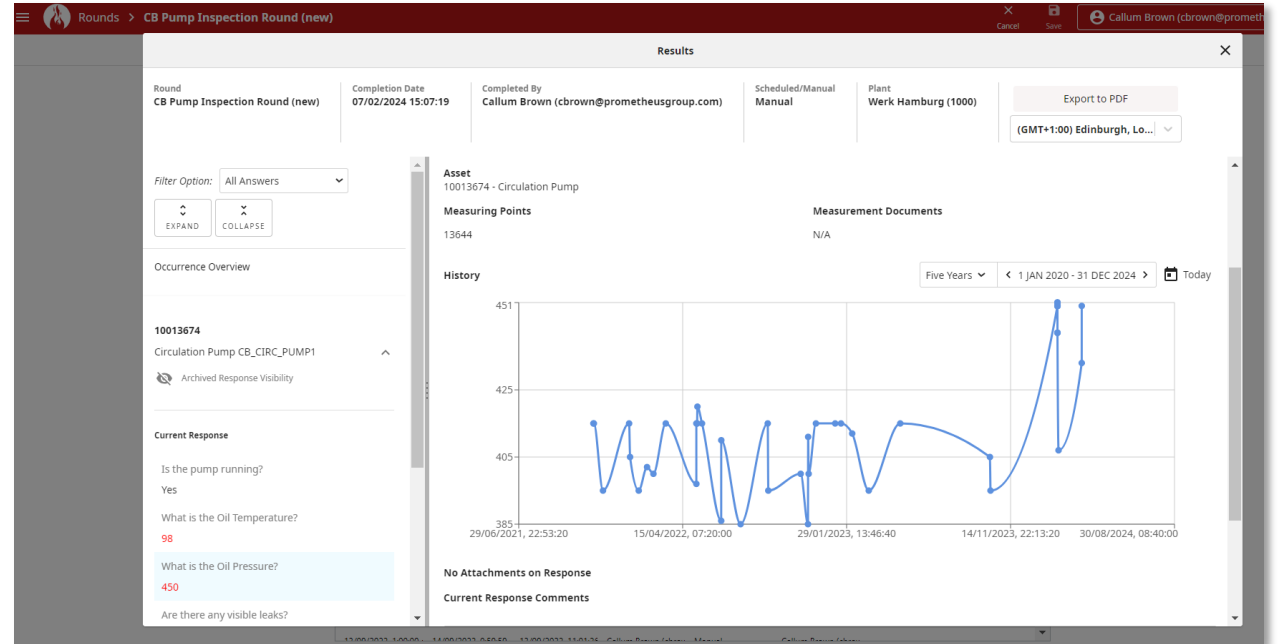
Rounds > CB Pump Inspection Round (new)

Cancel Save Callum Brown (cbrown@prometh

Results

Round
CB Pump Inspection Round (new)

Completion Date
07/02/2024 15:07:19

Completed By
Callum Brown (cbrown@prometheusgroup.com)

Scheduled/Manual
Manual

Plant
Werk Hamburg (1000)

Export to PDF

(GMT+1:00) Edinburgh, Lo...

Filter Option: All Answers

EXPAND COLLAPSE

Occurrence Overview

10013674
Circulation Pump CB_CIRC_PUMP1

Archived Response Visibility

Current Response

Is the pump running?
Yes

What is the Oil Temperature?
98

What is the Oil Pressure?
450

Are there any visible leaks?

Asset
10013674 - Circulation Pump

Measuring Points
13644

Measurement Documents
N/A

History

Five Years 1 JAN 2020 - 31 DEC 2024 Today

451
425
405
385

29/06/2021, 22:53:20 15/04/2022, 07:20:00 29/01/2023, 13:46:40 14/11/2023, 22:13:20 30/08/2024, 08:40:00

No Attachments on Response

Current Response Comments